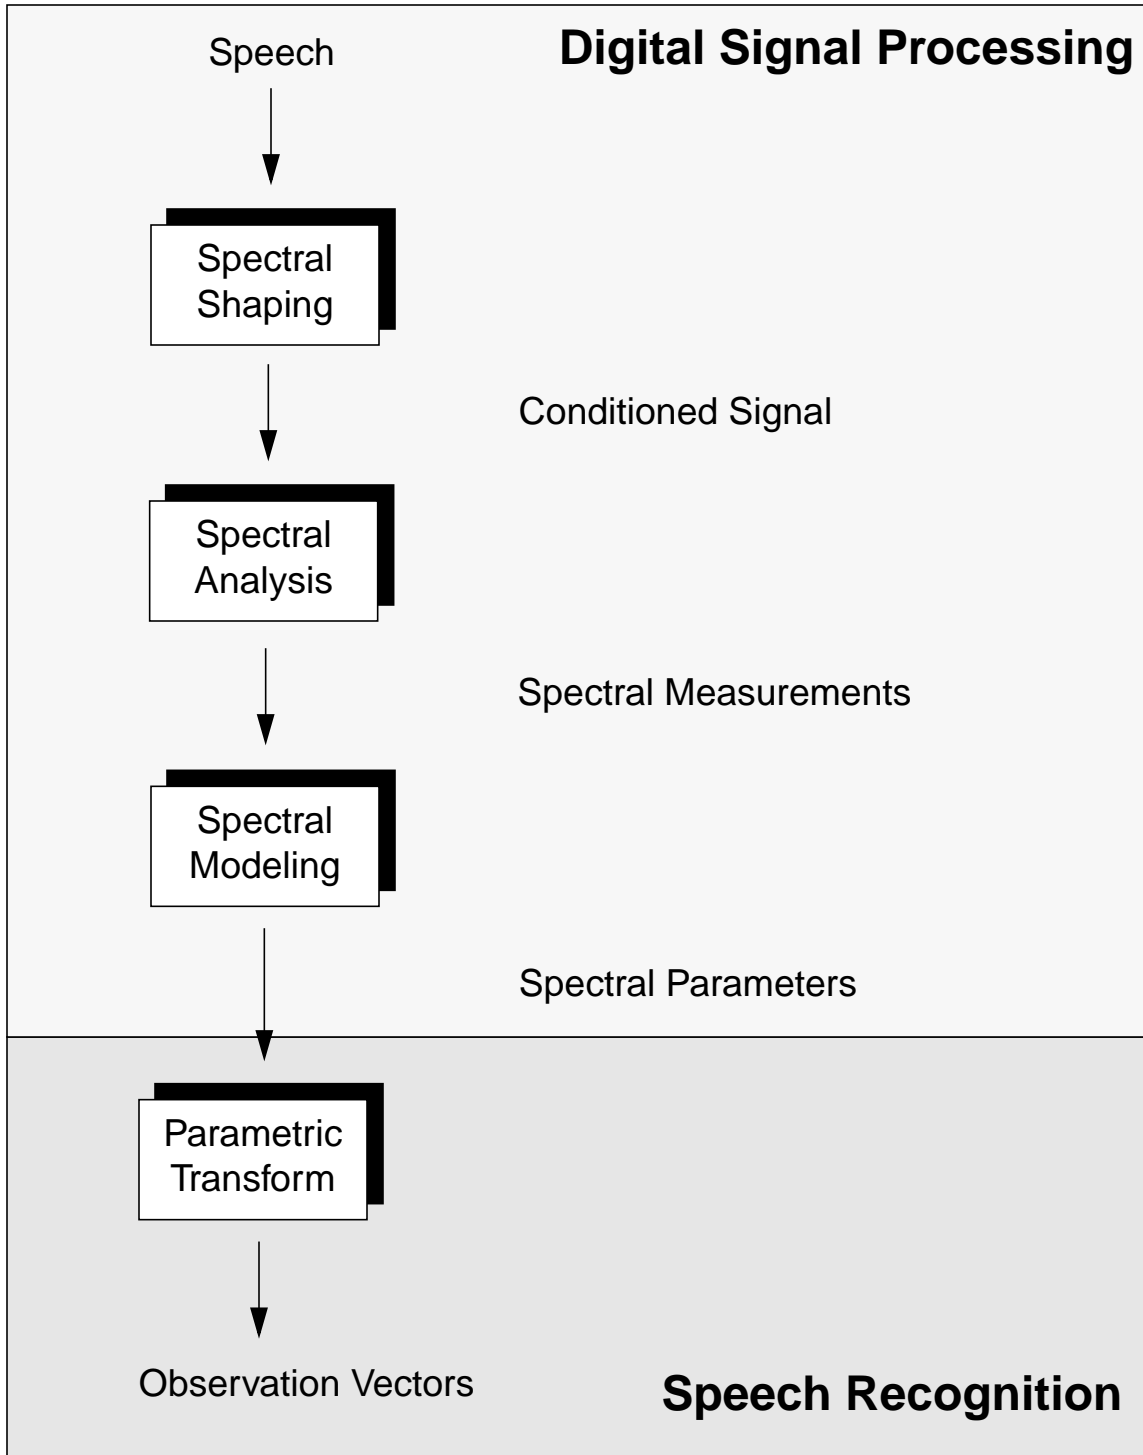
Speech

Digital Signal Processing

Spectral Shaping

Conditioned Signal

Spectral Analysis

Spectral Measurements

Spectral Modeling

Spectral Parameters

Parametric Transform

Observation Vectors

Speech Recognition